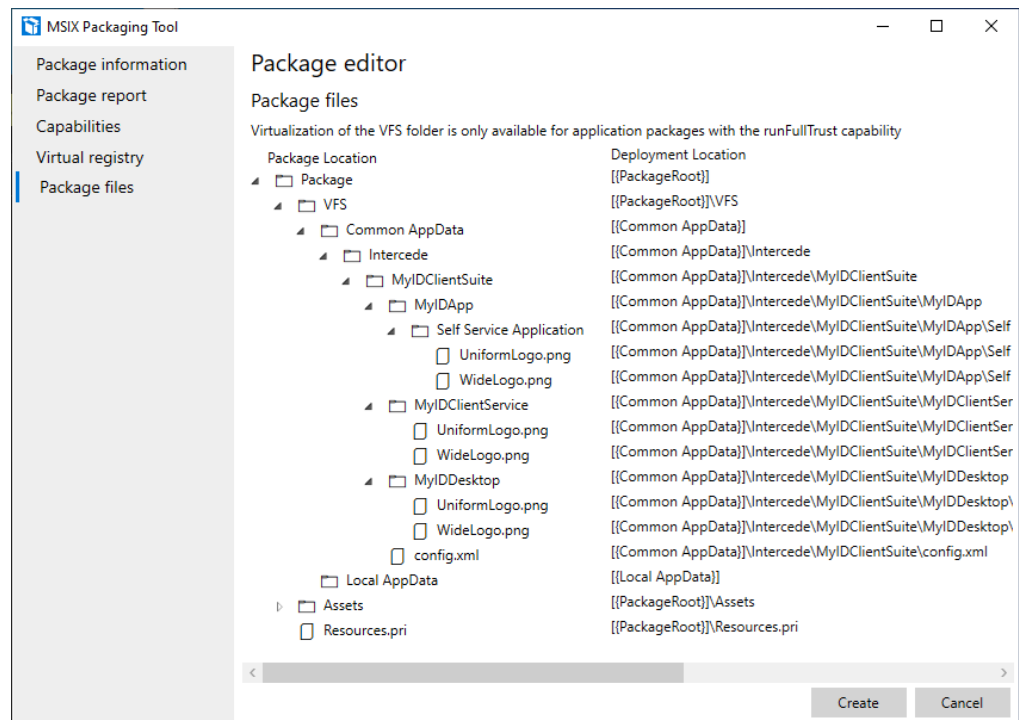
MSIX Packaging Tool

Package information
Package report
Capabilities
Virtual registry
Package files

Package editor

Package files

Virtualization of the VFS folder is only available for application packages with the runFullTrust capability

| Package Location | Deployment Location |
|---|---|
| Package | [{PackageRoot}] |
| VFS | [{PackageRoot}]\VFS |
| Common AppData | [{Common AppData}] |
| Intercede | [{Common AppData}]\Intercede |
| MyIDClientSuite | [{Common AppData}]\Intercede\MyIDClientSuite |
| MyIDApp | [{Common AppData}]\Intercede\MyIDClientSuite\MyIDApp |
| Self Service Application | [{Common AppData}]\Intercede\MyIDClientSuite\MyIDApp\Self |
| UniformLogo.png | [{Common AppData}]\Intercede\MyIDClientSuite\MyIDApp\Self |
| WideLogo.png | [{Common AppData}]\Intercede\MyIDClientSuite\MyIDApp\Self |
| MyIDClientService | [{Common AppData}]\Intercede\MyIDClientSuite\MyIDClientSer |
| UniformLogo.png | [{Common AppData}]\Intercede\MyIDClientSuite\MyIDClientSer |
| WideLogo.png | [{Common AppData}]\Intercede\MyIDClientSuite\MyIDClientSer |
| MyIDDesktop | [{Common AppData}]\Intercede\MyIDClientSuite\MyIDDesktop |
| UniformLogo.png | [{Common AppData}]\Intercede\MyIDClientSuite\MyIDDesktop\ |
| WideLogo.png | [{Common AppData}]\Intercede\MyIDClientSuite\MyIDDesktop\ |
| config.xml | [{Common AppData}]\Intercede\MyIDClientSuite\config.xml |
| Local AppData | [{Local AppData}] |
| Assets | [{PackageRoot}]\Assets |
| Resources.pri | [{PackageRoot}]\Resources.pri |

Create
Cancel